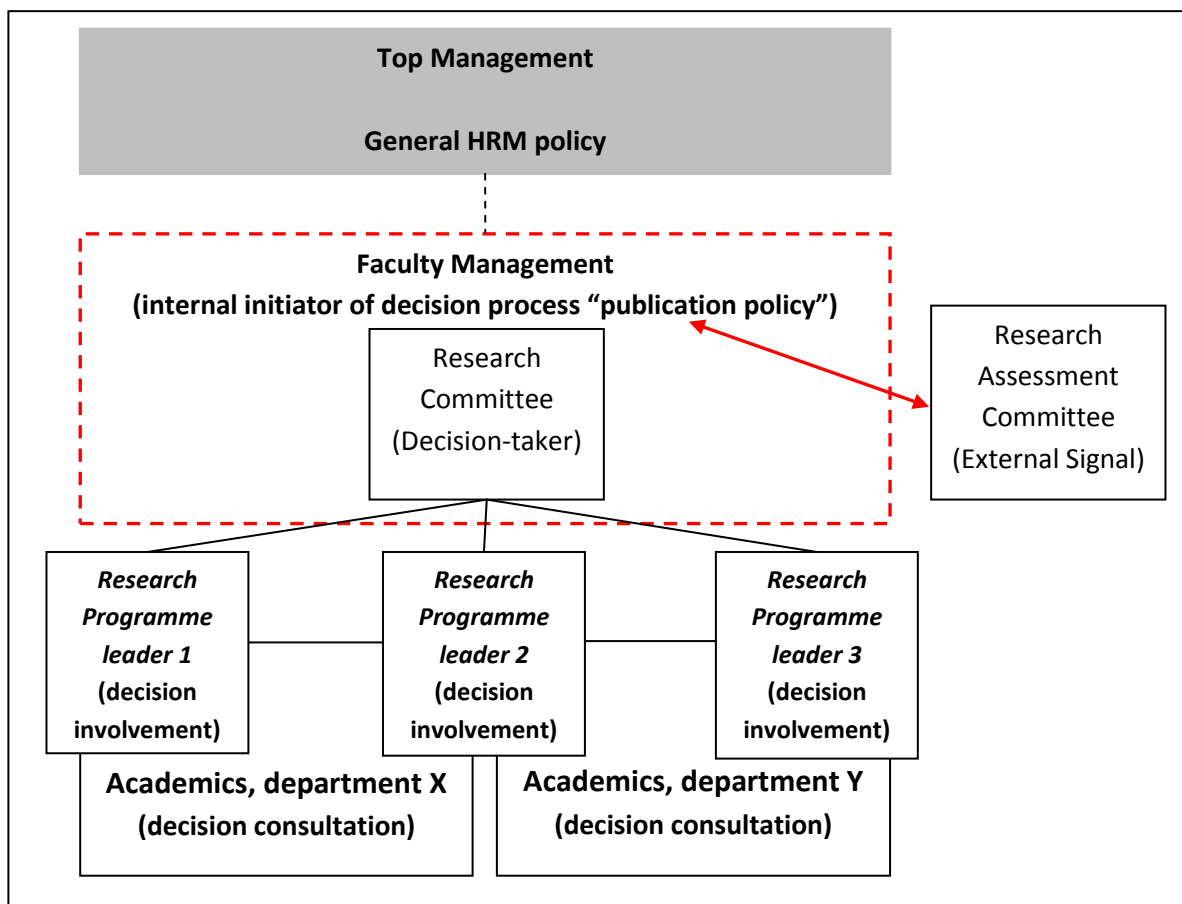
Top Management

General HRM policy

Faculty Management
(internal initiator of decision process "publication policy")

Research Committee (Decision-taker)

Research Assessment Committee (External Signal)

*Research Programme leader 1* (decision involvement)

*Research Programme leader 2* (decision involvement)

*Research Programme leader 3* (decision involvement)

Academics, department X (decision consultation)

Academics, department Y (decision consultation)